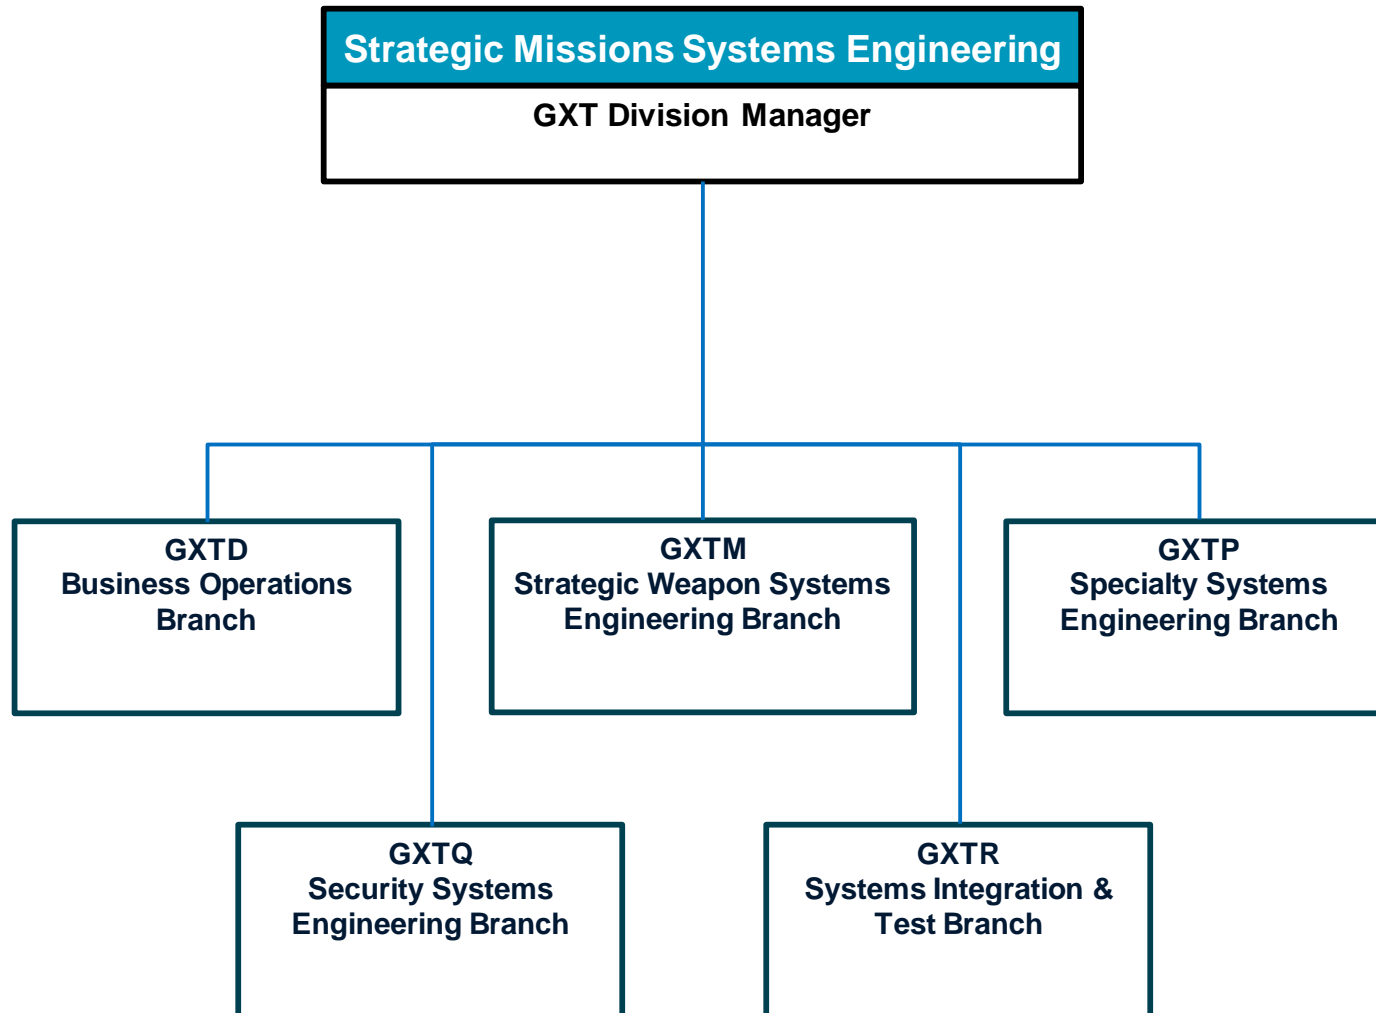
Strategic Missions Systems Engineering

GXT Division Manager

GXTD
Business Operations Branch

GXTM
Strategic Weapon Systems Engineering Branch

GXTP
Specialty Systems Engineering Branch

GXTQ
Security Systems Engineering Branch

GXTR
Systems Integration & Test Branch